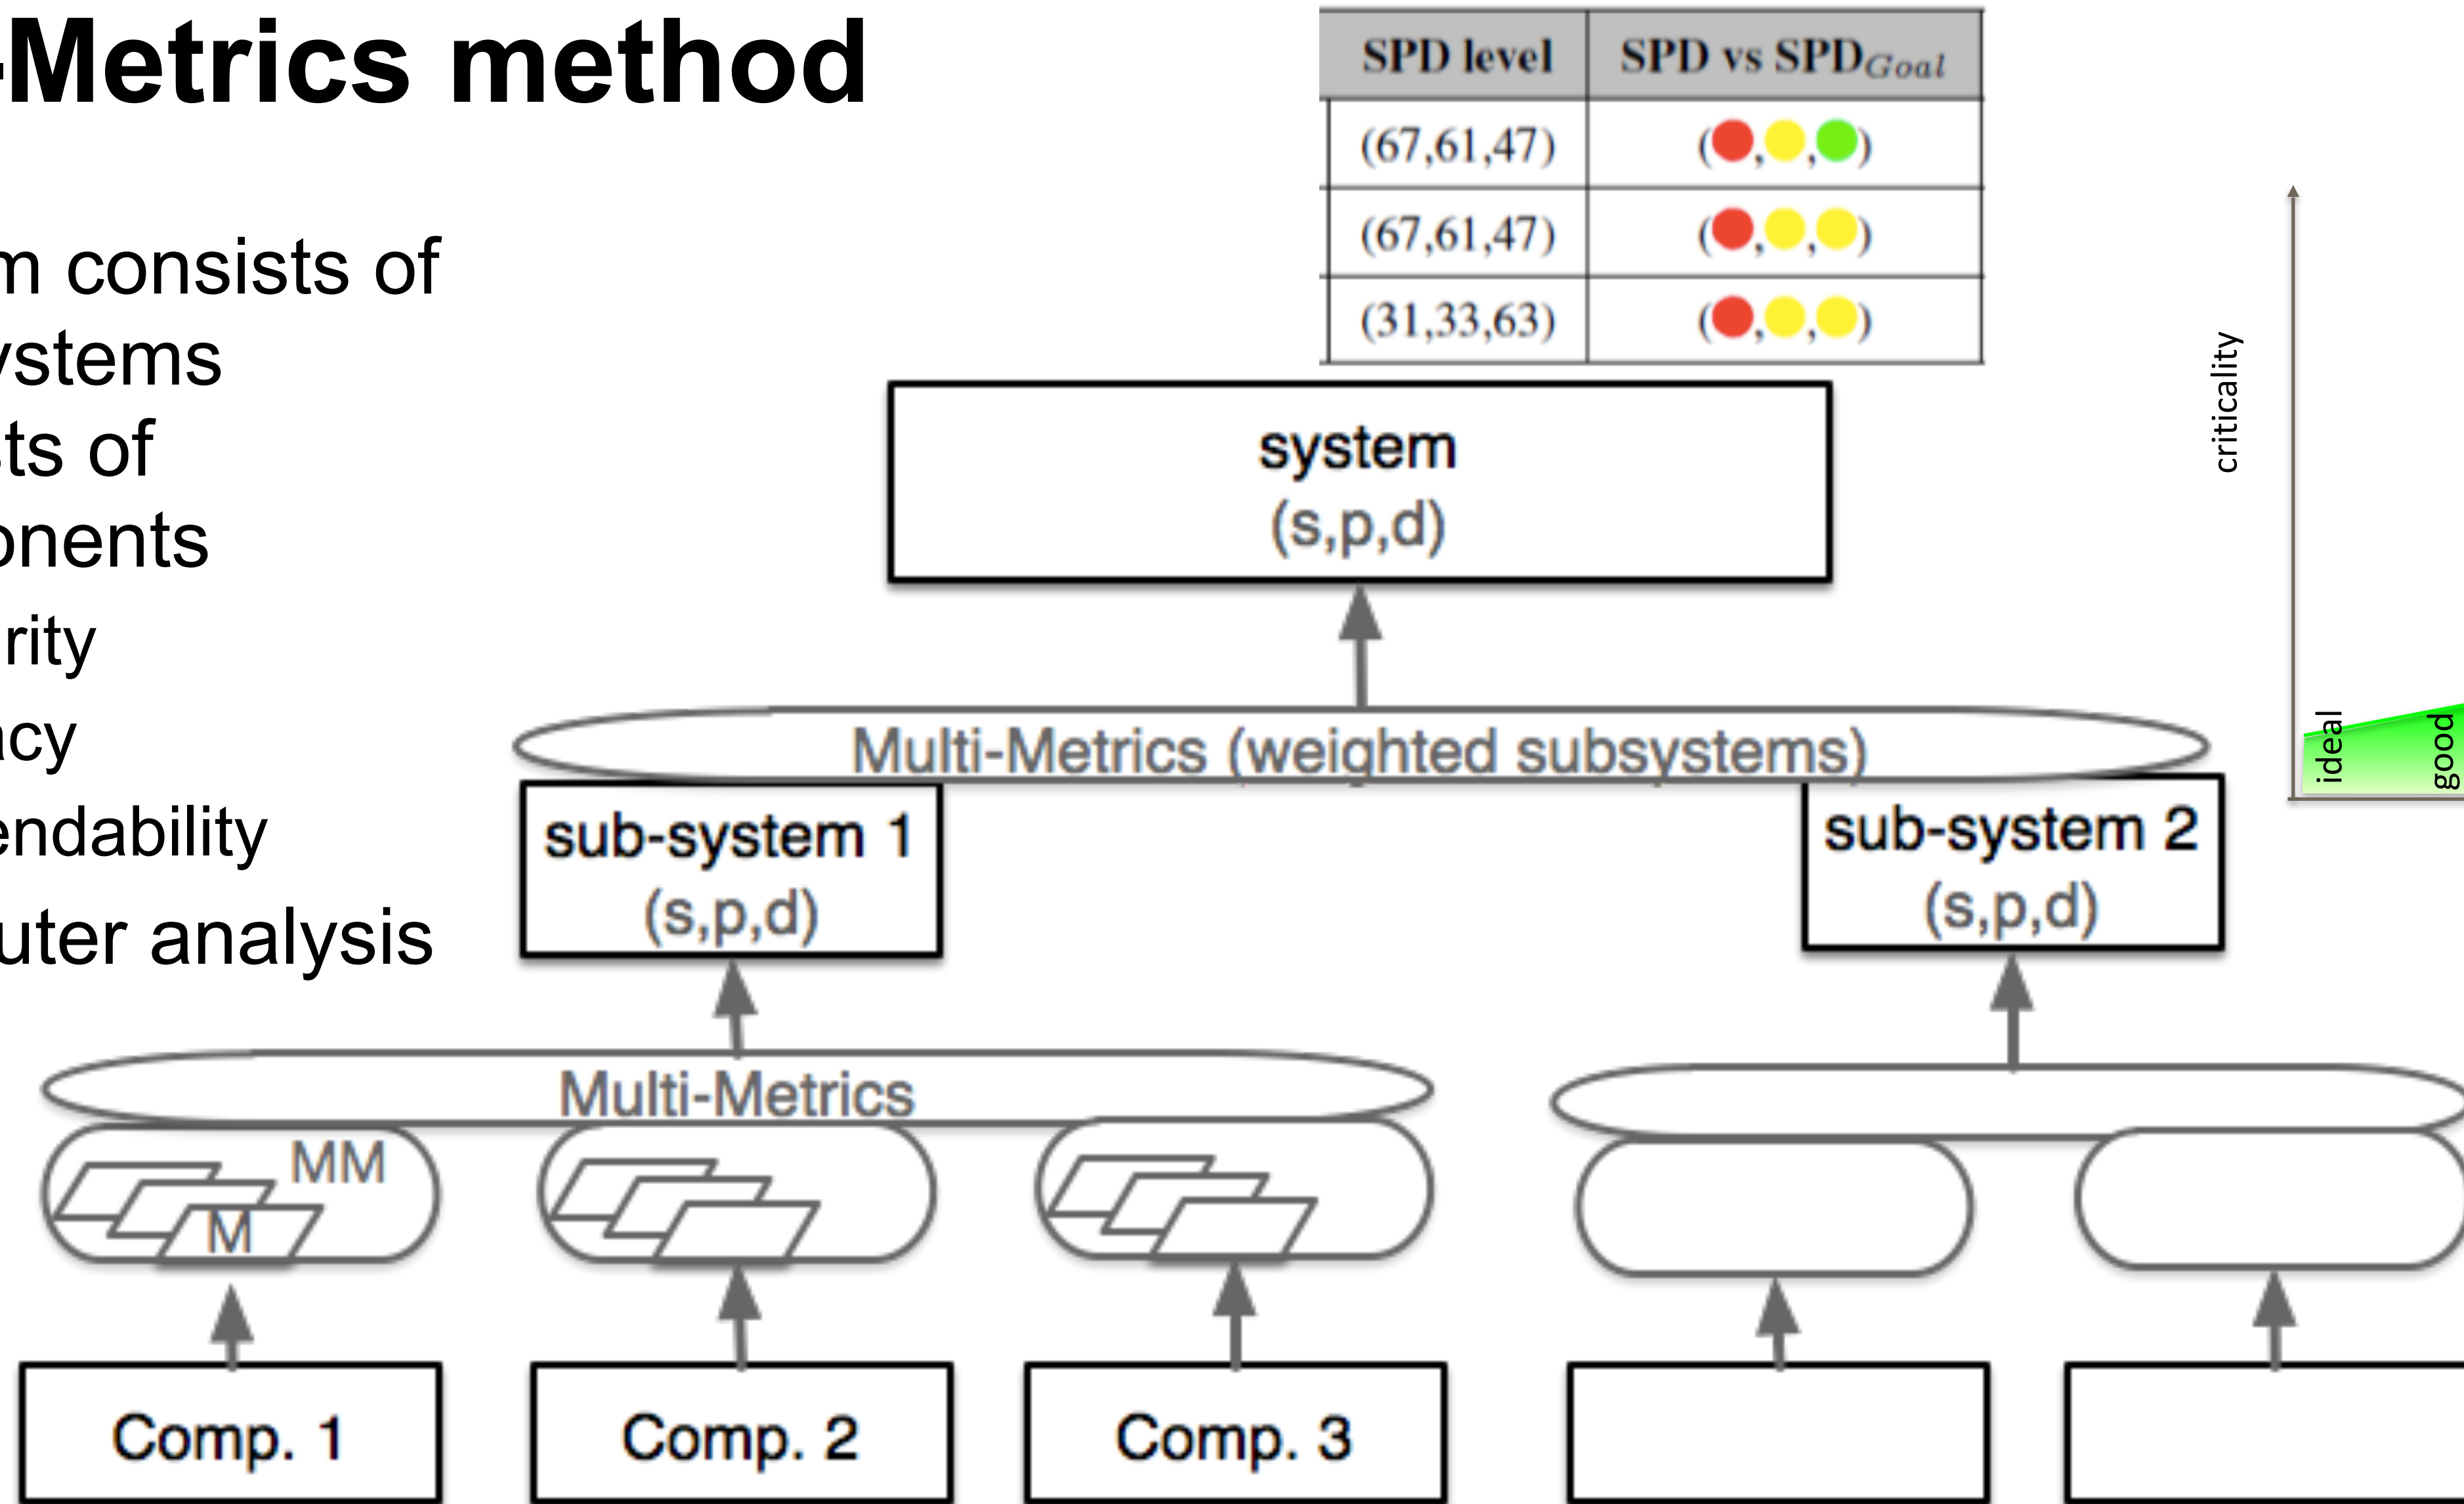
-Metrics method

m consists of
ystems
ts of
onents
rity
ncy
endability
uter analysis

| SPD level | SPD vs $SPD_{Goal}$ |
|---|---|
| (67,61,47) | ( , , ) |
| (67,61,47) | ( , , ) |
| (31,33,63) | ( , , ) |

system
(s,p,d)

Multi-Metrics (weighted subsystems)

sub-system 1
(s,p,d)

sub-system 2
(s,p,d)

Multi-Metrics

MM
M

Comp. 1
Comp. 2
Comp. 3

criticality
ideal
good